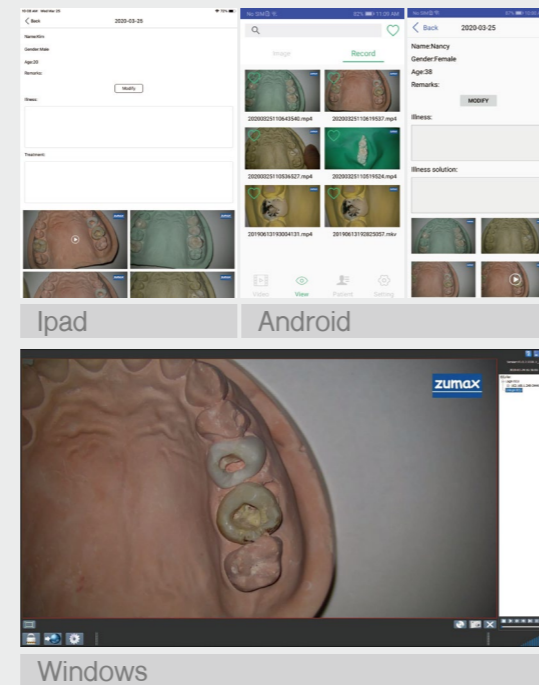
< Back 2020-03-25

Name:Kim

Gender:Male

Age:20

Remarks:

Modify

Illness:

Treatment:

Image Record

20200325110643540.mp4

20200325110619537.mp4

20200325110536527.mp4

20200325110519524.mp4

20190613193004131.mp4

20190613192825057.mkv

Video View Patient Setting

< Back 2020-03-25

Name:Nancy

Gender:Female

Age:38

Remarks:

MODIFY

Illness:

Illness solution:

Ipad

Android

zumax

Windows